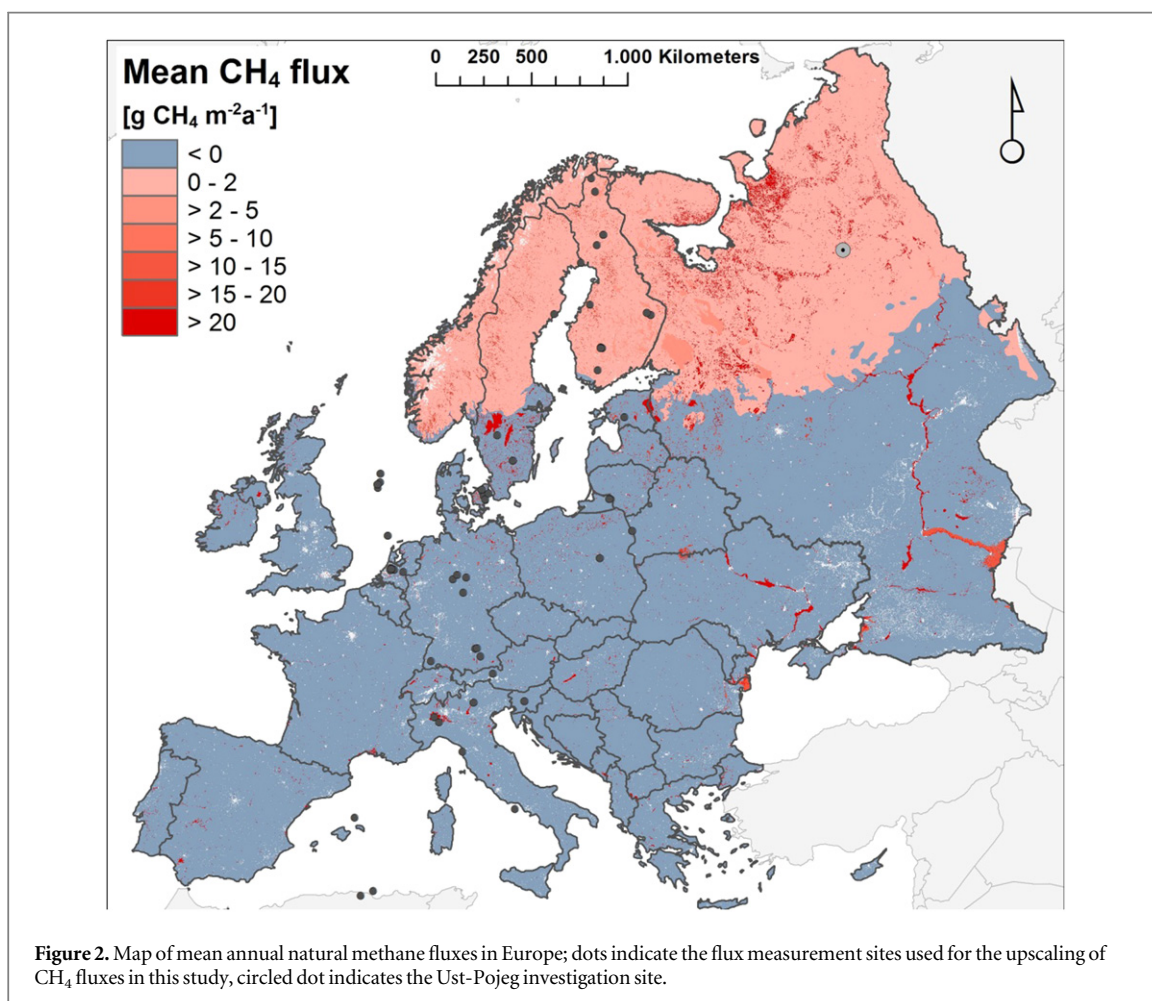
Mean $CH_4$ flux

[g $CH_4$ $m^{-2}a^{-1}$]

< 0

0 - 2

> 2 - 5

> 5 - 10

> 10 - 15

> 15 - 20

> 20

0 250 500 1.000 Kilometers

**Figure 2.** Map of mean annual natural methane fluxes in Europe; dots indicate the flux measurement sites used for the upscaling of $CH_4$ fluxes in this study, circled dot indicates the Ust-Pojeg investigation site.